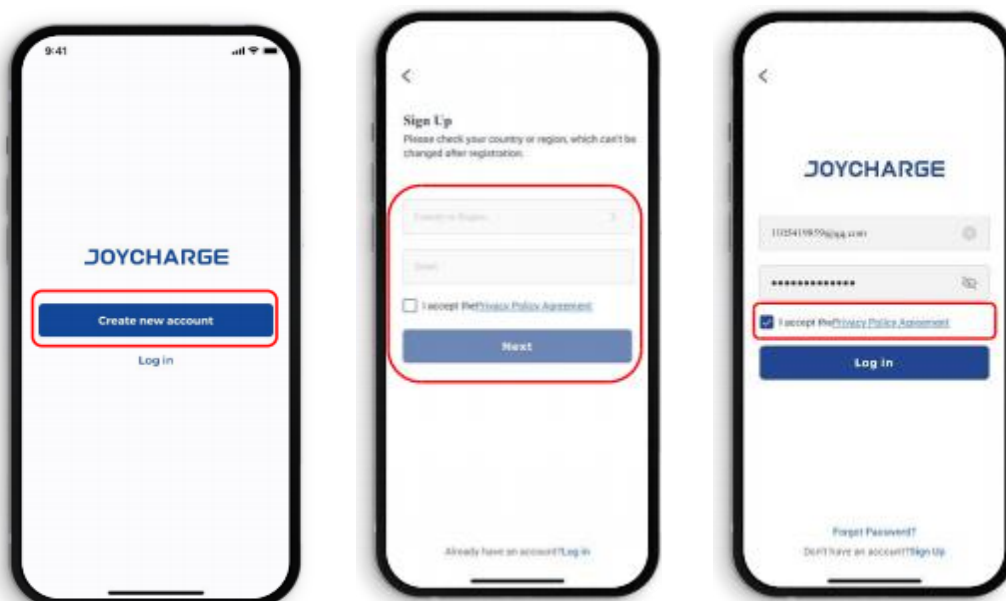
9:41

JOYCHARGE

Create new account

Log in

<

Sign Up

Please check your country or region, which can't be changed after registration.

Country or Region

Email

I accept thePrivacy Policy Agreement

Next

Already have an account?Log in

<

JOYCHARGE

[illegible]@qq.com

••••••••••••••

I accept thePrivacy Policy Agreement

Log in

Forgot Password?

Don't have an account?Sign Up